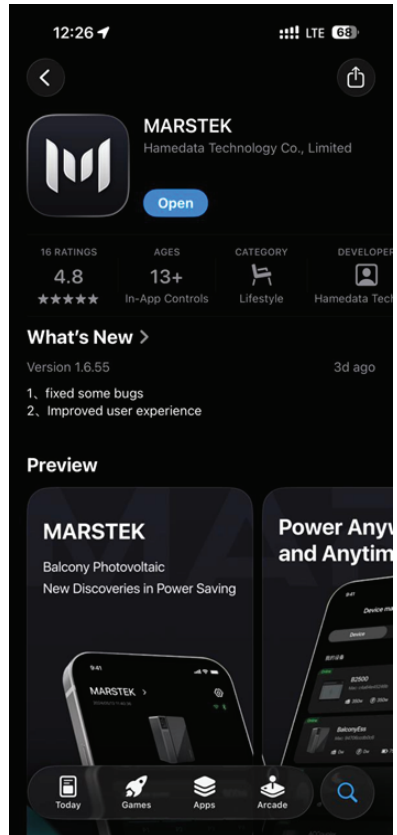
12:26

LTE 68

MARSTEK

Hamedata Technology Co., Limited

Open

16 RATINGS
4.8
★★★★★

AGES
13+
In-App Controls

CATEGORY
Lifestyle

DEVELOPER
Hamedata Tech

What's New >

Version 1.6.55

3d ago

1、fixed some bugs
2、Improved user experience

Preview

MARSTEK

Balcony Photovoltaic
New Discoveries in Power Saving

9:41

MARSTEK >

Power Anyw
and Anytim

9:41

Device ma

Device

B2500

BalconyEss

Today

Games

Apps

Arcade